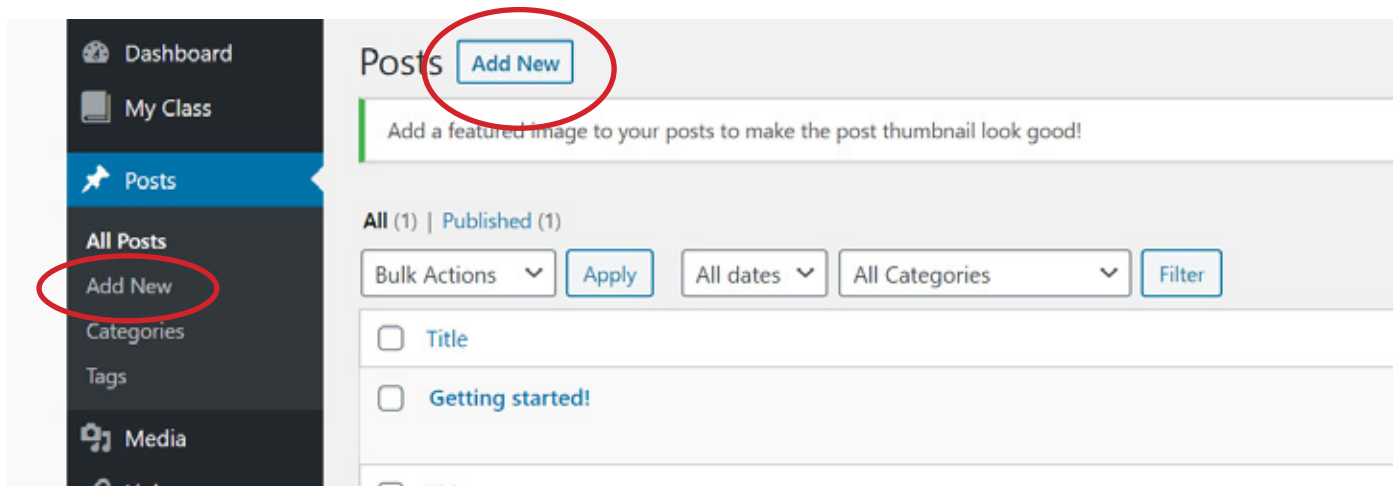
Dashboard
My Class
Posts
All Posts
Add New
Categories
Tags
Media

Posts Add New

Add a featured image to your posts to make the post thumbnail look good!

All (1) | Published (1)

Bulk Actions Apply All dates All Categories Filter

Title

Getting started!